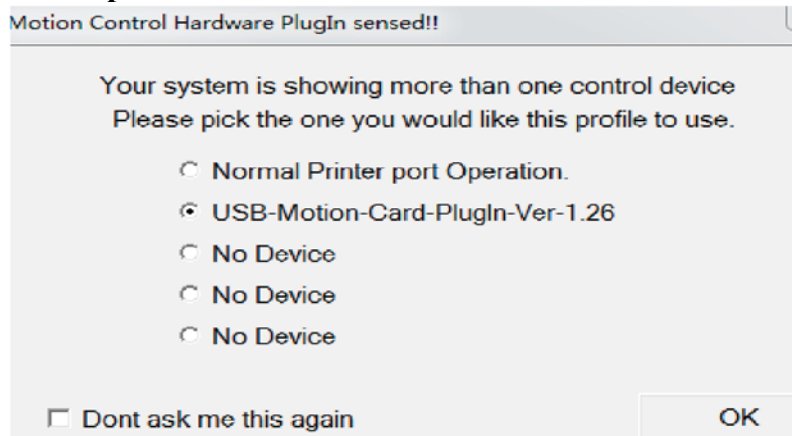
Motion Control Hardware PlugIn sensed!!

Your system is showing more than one control device
Please pick the one you would like this profile to use.

Normal Printer port Operation.
USB-Motion-Card-PlugIn-Ver-1.26
No Device
No Device
No Device

Dont ask me this again

OK